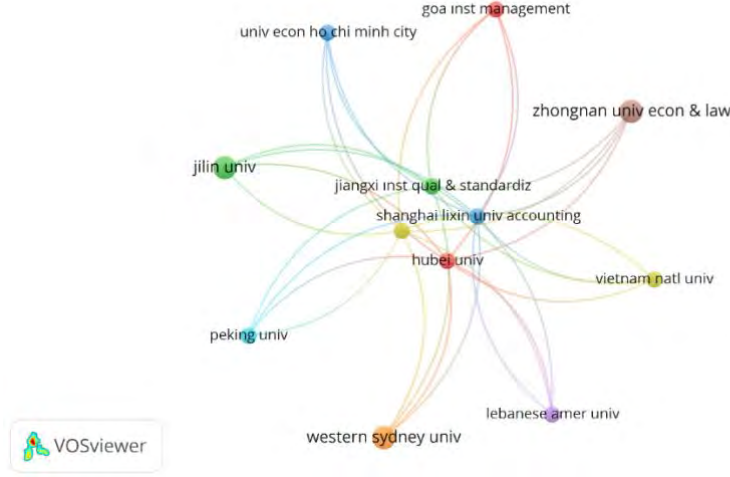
goa inst management
univ econ ho chi minh city
zhongnan univ econ & law
jilin univ
jiangxi inst qual & standardiz
shanghai lixin univ accounting
hubei univ
vietnam natl univ
peking univ
lebanese amer univ
western sydney univ
VOSviewer